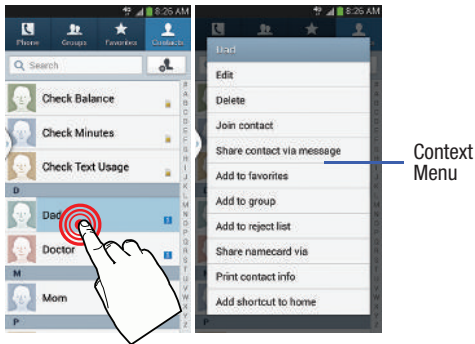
8:26 AM

Phone Groups Favorites Contacts

Search

Check Balance

Check Minutes

Check Text Usage

D

Dad

Doctor

M

Mom

P

8:26 AM

Dad

Edit

Delete

Join contact

Share contact via message

Add to favorites

Add to group

Add to reject list

Share namecard via

Print contact info

Add shortcut to home

Context Menu